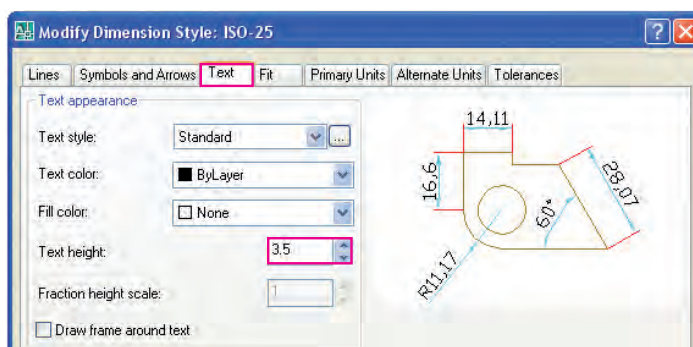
Modify Dimension Style: ISO-25

Lines | Symbols and Arrows | Text | Fit | Primary Units | Alternate Units | Tolerances

Text appearance

Text style: Standard ...

Text color: ByLayer

Fill color: None

Text height: 3,5

Fraction height scale: 1

Draw frame around text

14,11
16,6
28,07
60°
R11,17